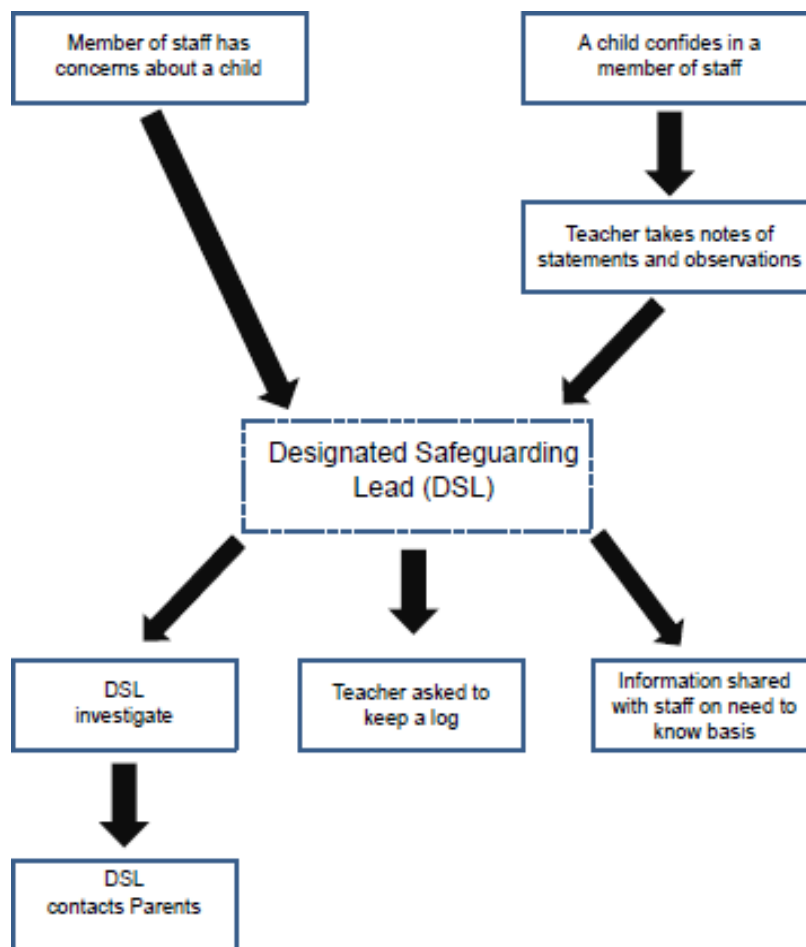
Member of staff has concerns about a child

A child confides in a member of staff

Teacher takes notes of statements and observations

Designated Safeguarding Lead (DSL)

DSL investigate

Teacher asked to keep a log

Information shared with staff on need to know basis

DSL contacts Parents